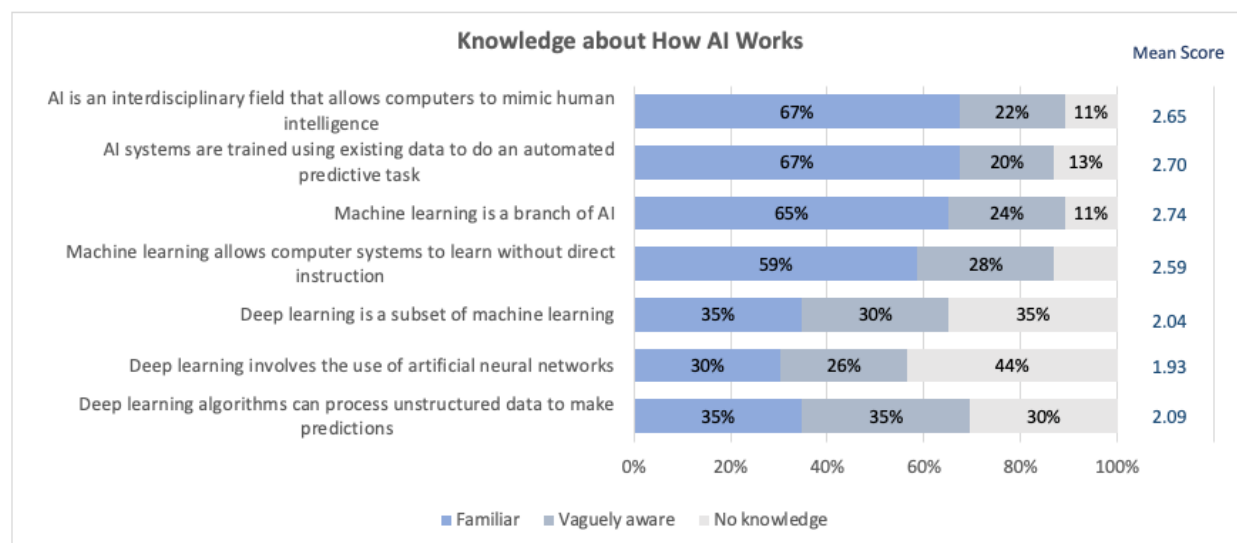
Knowledge about How AI Works

Mean Score

| | Familiar | Vaguely aware | No knowledge | Mean Score |
|---|---|---|---|---|
| AI is an interdisciplinary field that allows computers to mimic human intelligence | 67% | 22% | 11% | 2.65 |
| AI systems are trained using existing data to do an automated predictive task | 67% | 20% | 13% | 2.70 |
| Machine learning is a branch of AI | 65% | 24% | 11% | 2.74 |
| Machine learning allows computer systems to learn without direct instruction | 59% | 28% | | 2.59 |
| Deep learning is a subset of machine learning | 35% | 30% | 35% | 2.04 |
| Deep learning involves the use of artificial neural networks | 30% | 26% | 44% | 1.93 |
| Deep learning algorithms can process unstructured data to make predictions | 35% | 35% | 30% | 2.09 |

0% 20% 40% 60% 80% 100%

Familiar Vaguely aware No knowledge